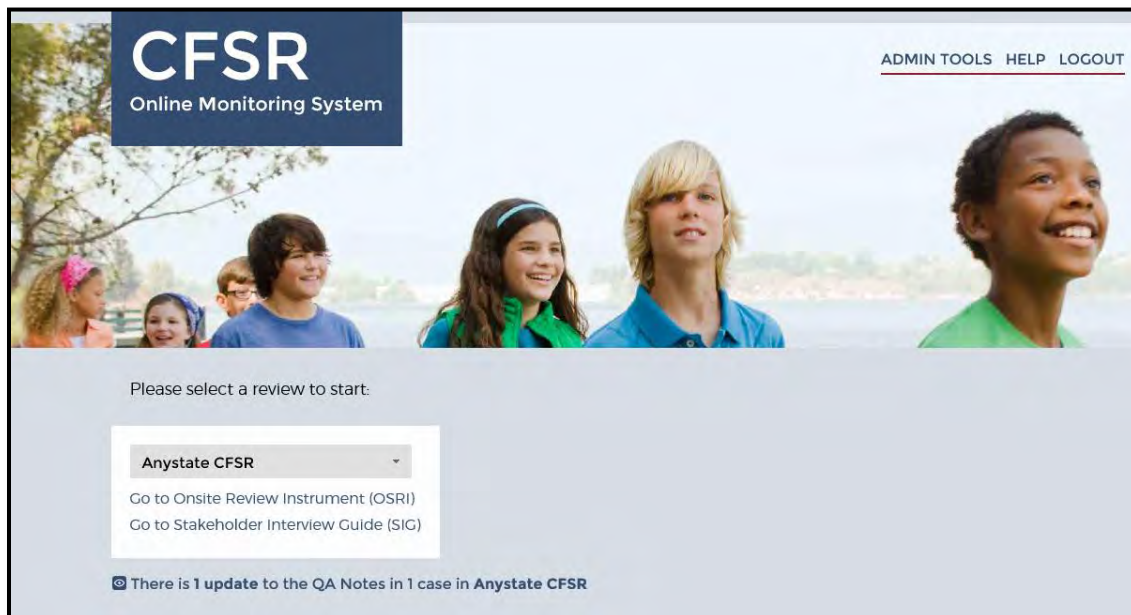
CFSR
Online Monitoring System

ADMIN TOOLS HELP LOGOUT

Please select a review to start:

Anystate CFSR

Go to Onsite Review Instrument (OSRI)
Go to Stakeholder Interview Guide (SIG)

There is 1 update to the QA Notes in 1 case in Anystate CFSR